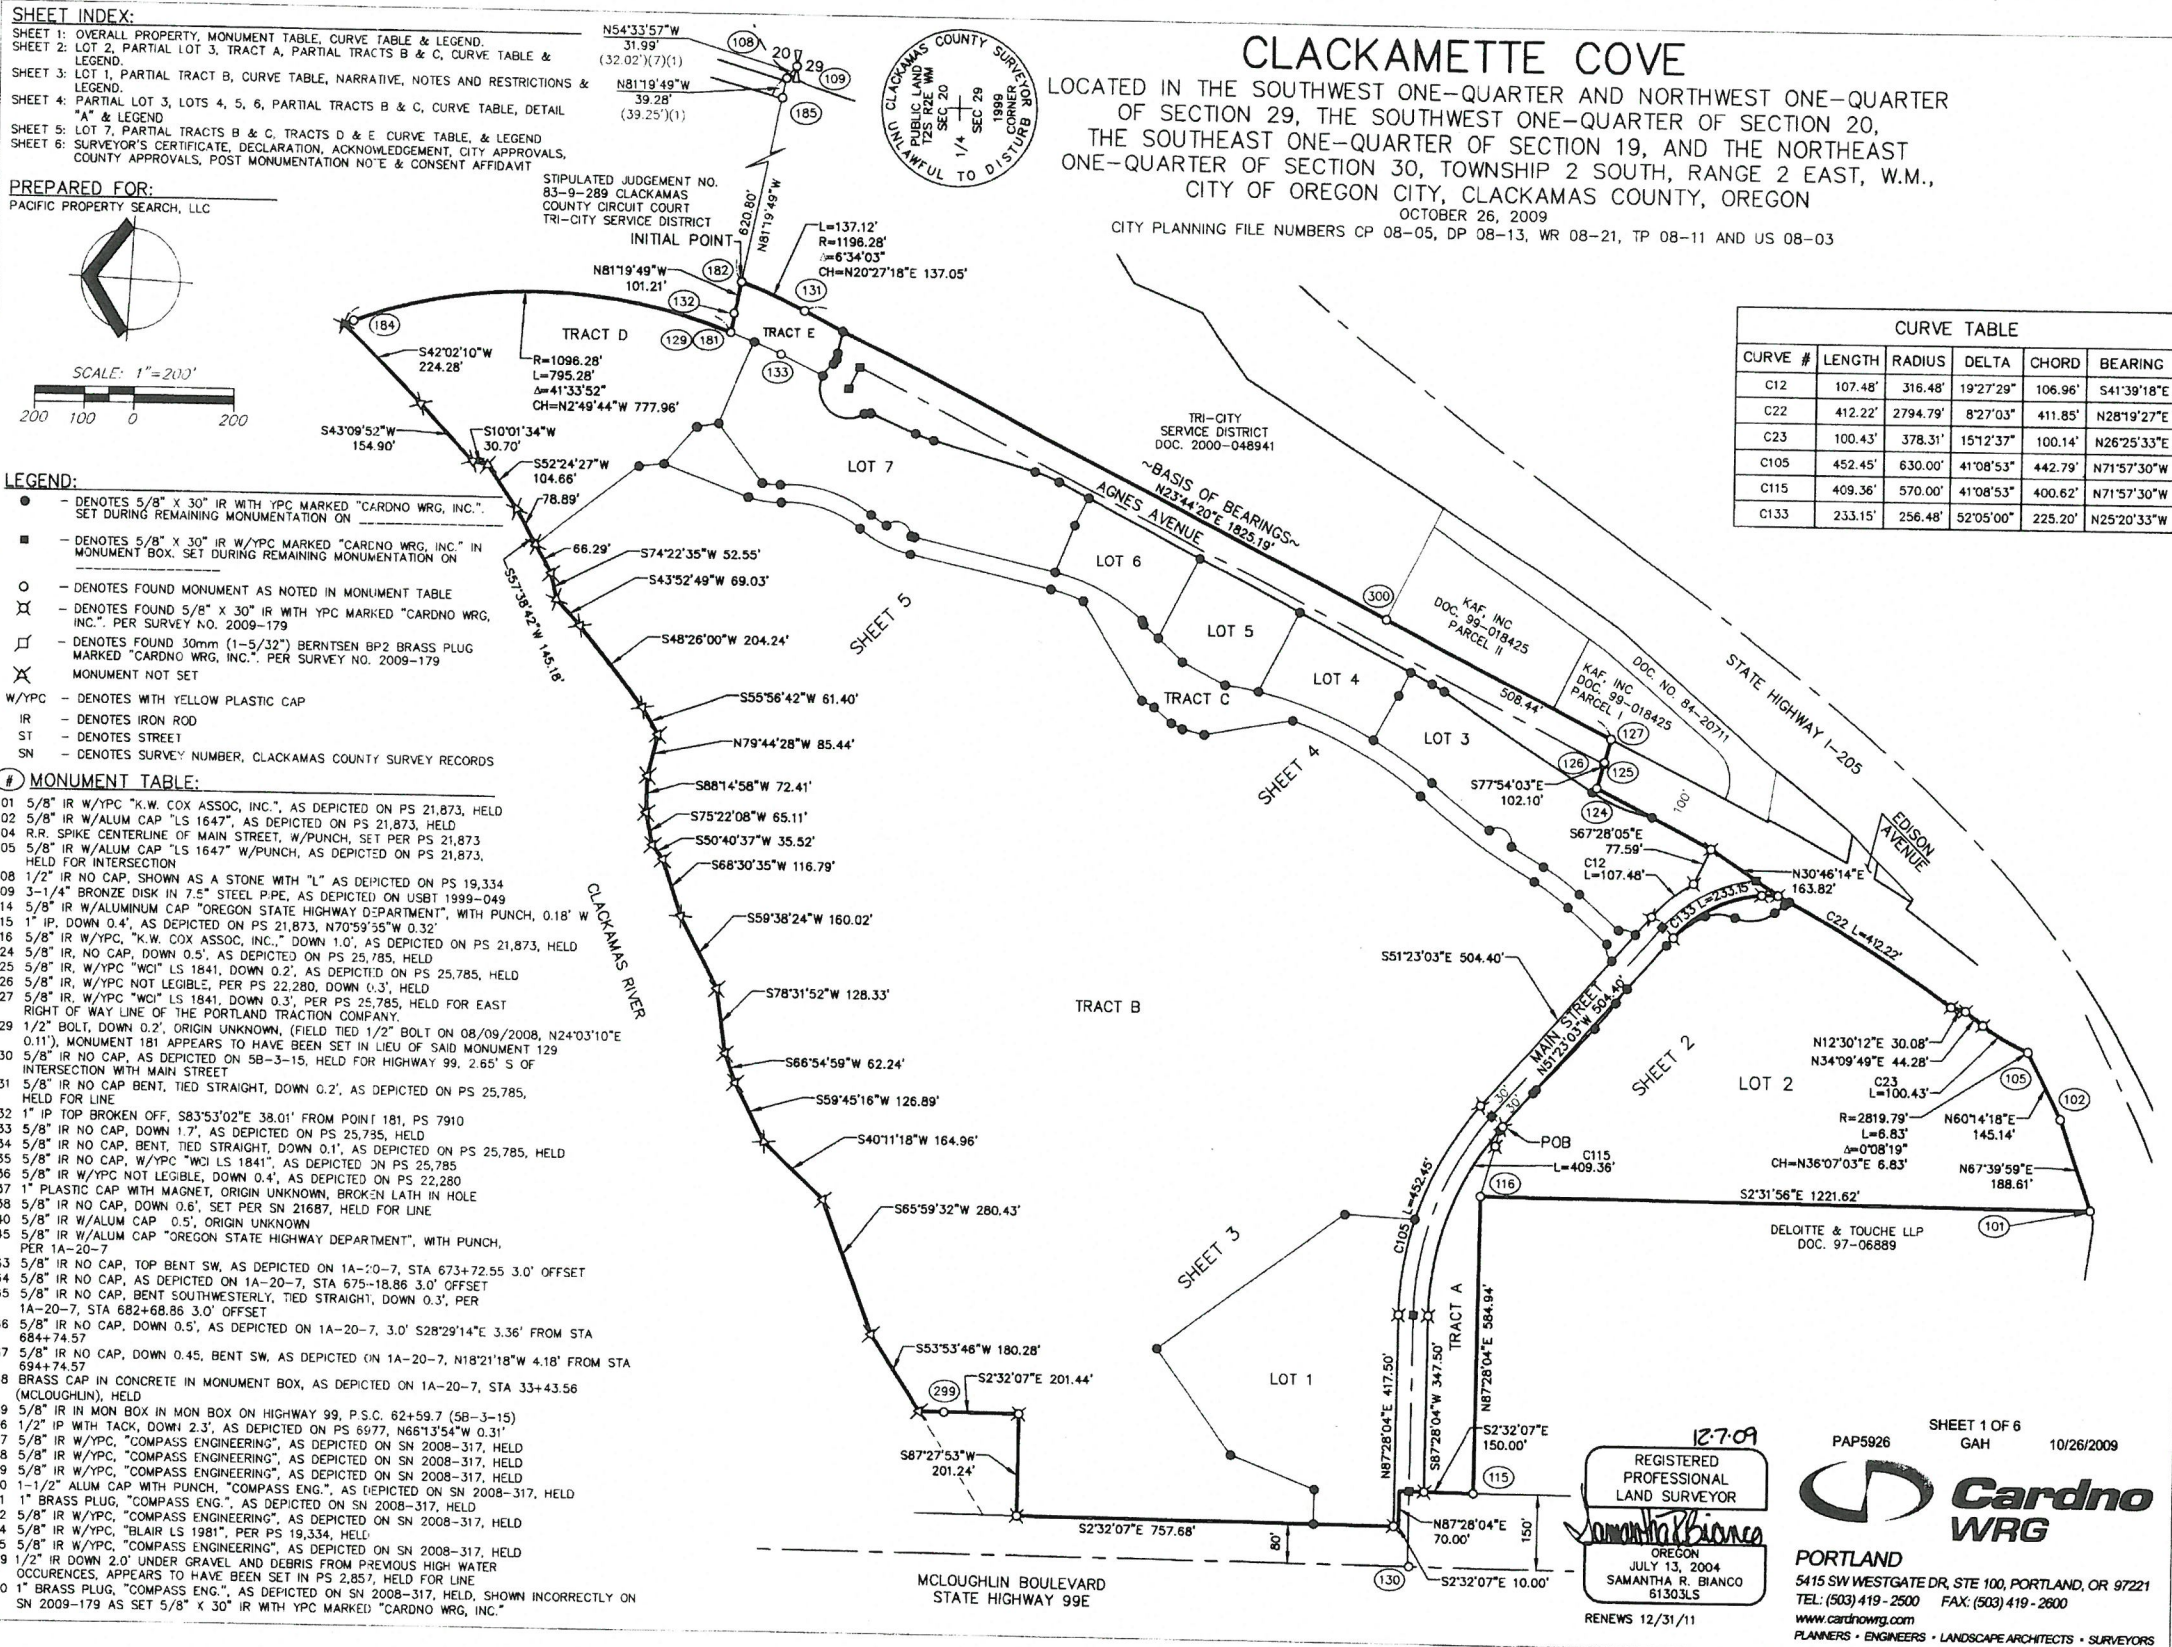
SHEET INDEX:
SHEET 1: OVERALL PROPERTY, MONUMENT TABLE, CURVE TABLE & LEGEND.
SHEET 2: LOT 2, PARTIAL LOT 3, TRACT A, PARTIAL TRACTS B & C, CURVE TABLE & LEGEND.
SHEET 3: LOT 1, PARTIAL TRACT B, CURVE TABLE, NARRATIVE, NOTES AND RESTRICTIONS & LEGEND.
SHEET 4: PARTIAL LOT 3, LOTS 4, 5, 6, PARTIAL TRACTS B & C, CURVE TABLE, DETAIL "A" & LEGEND
SHEET 5: LOT 7, PARTIAL TRACTS B & C, TRACTS D & E CURVE TABLE, & LEGEND
SHEET 6: SURVEYOR'S CERTIFICATE, DECLARATION, ACKNOWLEDGEMENT, CITY APPROVALS, COUNTY APPROVALS, POST MONUMENTATION NOTE & CONSENT AFFIDAVIT

PREPARED FOR:
PACIFIC PROPERTY SEARCH, LLC

SCALE: 1"=200'
200 100 0 200

CLACKAMETTE COVE
LOCATED IN THE SOUTHWEST ONE-QUARTER AND NORTHWEST ONE-QUARTER OF SECTION 29, THE SOUTHWEST ONE-QUARTER OF SECTION 20, THE SOUTHEAST ONE-QUARTER OF SECTION 19, AND THE NORTHEAST ONE-QUARTER OF SECTION 30, TOWNSHIP 2 SOUTH, RANGE 2 EAST, W.M., CITY OF OREGON CITY, CLACKAMAS COUNTY, OREGON
OCTOBER 26, 2009
CITY PLANNING FILE NUMBERS CP 08-05, DP 08-13, WR 08-21, TP 08-11 AND US 08-03

CLACKAMAS COUNTY SURVEYOR PUBLIC LAND CORNER T2S R2E WM SEC 20 SEC 29 1/4 1999 UNLAWFUL TO DISTURB

N54°33'57"W 31.99' (32.02')(7)(1)
N81°19'49"W 39.28' (39.25')(1)
108 20 29 109 185
STIPULATED JUDGEMENT NO. 83-9-289 CLACKAMAS COUNTY CIRCUIT COURT TRI-CITY SERVICE DISTRICT
INITIAL POINT
620.80'
N81°19'49"W
L=137.12' R=1196.28' Δ=6°34'03" CH=N20°27'18"E 137.05'
N81°19'49"W 101.21'
182 131 132 184 129 181 133
TRACT D
TRACT E
S42°02'10"W 224.28'
R=1096.28' L=795.28' Δ=41°33'52" CH=N2°49'44"W 777.96'
S43°09'52"W 154.90'
S10°01'34"W 30.70'
S52°24'27"W 104.66'
78.89'
66.29'
S74°22'35"W 52.55'
S43°52'49"W 69.03'
S57°38'42"W 145.18'
S48°26'00"W 204.24'
S55°56'42"W 61.40'
N79°44'28"W 85.44'
S88°14'58"W 72.41'
S75°22'08"W 65.11'
S50°40'37"W 35.52'
S68°30'35"W 116.79'
S59°38'24"W 160.02'
S78°31'52"W 128.33'
S66°54'59"W 62.24'
S59°45'16"W 126.89'
S40°11'18"W 164.96'
S65°59'32"W 280.43'
S53°53'46"W 180.28'
299
S2°32'07"E 201.44'
S87°27'53"W 201.24'
S2°32'07"E 757.68'
80'
CLACKAMAS RIVER
SHEET 5
LOT 7
TRI-CITY SERVICE DISTRICT DOC. 2000-048941
~BASIS OF BEARINGS~ N23°44'20"E 1825.19'
AGNES AVENUE
LOT 6
LOT 5
LOT 4
LOT 3
TRACT C
300
KAF INC DOC. 99-018425 PARCEL II
KAF INC DOC. 99-018425 PARCEL I
DOC. NO. 84-20711
508.44'
STATE HIGHWAY I-205
127 126 125 124
100'
SHEET 4
S77°54'03"E 102.10'
S67°28'05"E 77.59'
C12 L=107.48'
N30°46'14"E 163.82'
C133 L=233.15'
C22 L=412.22'
EDISON AVENUE
S51°23'03"E 504.40'
TRACT B
MAIN STREET N51°23'03"W 504.40'
30' 30'
SHEET 2
LOT 2
N12°30'12"E 30.08'
N34°09'49"E 44.28'
C23 L=100.43'
105 102
R=2819.79' L=6.83' Δ=0°08'19" CH=N36°07'03"E 6.83'
N60°14'18"E 145.14'
N67°39'59"E 188.61'
POB
C115 L=409.36'
116
S2°31'56"E 1221.62'
101
DELOITTE & TOUCHE LLP DOC. 97-06889
C105 L=452.45'
SHEET 3
TRACT A
N87°28'04"E 584.94'
LOT 1
N87°28'04"W 417.50'
S87°28'04"W 347.50'
S2°32'07"E 150.00'
115
N87°28'04"E 70.00'
150'
130
S2°32'07"E 10.00'
MCLOUGHLIN BOULEVARD STATE HIGHWAY 99E

CURVE TABLE
| CURVE # | LENGTH | RADIUS | DELTA | CHORD | BEARING |
|---|---|---|---|---|---|
| C12 | 107.48' | 316.48' | 19°27'29" | 106.96' | S41°39'18"E |
| C22 | 412.22' | 2794.79' | 8°27'03" | 411.85' | N28°19'27"E |
| C23 | 100.43' | 378.31' | 15°12'37" | 100.14' | N26°25'33"E |
| C105 | 452.45' | 630.00' | 41°08'53" | 442.79' | N71°57'30"W |
| C115 | 409.36' | 570.00' | 41°08'53" | 400.62' | N71°57'30"W |
| C133 | 233.15' | 256.48' | 52°05'00" | 225.20' | N25°20'33"W |

LEGEND:
● - DENOTES 5/8" X 30" IR WITH YPC MARKED "CARDNO WRG, INC.". SET DURING REMAINING MONUMENTATION ON ______
■ - DENOTES 5/8" X 30" IR W/YPC MARKED "CARDNO WRG, INC." IN MONUMENT BOX. SET DURING REMAINING MONUMENTATION ON ______
○ - DENOTES FOUND MONUMENT AS NOTED IN MONUMENT TABLE
- DENOTES FOUND 5/8" X 30" IR WITH YPC MARKED "CARDNO WRG, INC.". PER SURVEY NO. 2009-179
- DENOTES FOUND 30mm (1-5/32") BERNTSEN BP2 BRASS PLUG MARKED "CARDNO WRG, INC.". PER SURVEY NO. 2009-179
MONUMENT NOT SET
W/YPC - DENOTES WITH YELLOW PLASTIC CAP
IR - DENOTES IRON ROD
ST - DENOTES STREET
SN - DENOTES SURVEY NUMBER, CLACKAMAS COUNTY SURVEY RECORDS

# MONUMENT TABLE:
01 5/8" IR W/YPC "K.W. COX ASSOC, INC.", AS DEPICTED ON PS 21,873, HELD
02 5/8" IR W/ALUM CAP "LS 1647", AS DEPICTED ON PS 21,873, HELD
04 R.R. SPIKE CENTERLINE OF MAIN STREET, W/PUNCH, SET PER PS 21,873
05 5/8" IR W/ALUM CAP "LS 1647" W/PUNCH, AS DEPICTED ON PS 21,873, HELD FOR INTERSECTION
08 1/2" IR NO CAP, SHOWN AS A STONE WITH "L" AS DEPICTED ON PS 19,334
09 3-1/4" BRONZE DISK IN 7.5" STEEL PIPE, AS DEPICTED ON USBT 1999-049
14 5/8" IR W/ALUMINUM CAP "OREGON STATE HIGHWAY DEPARTMENT", WITH PUNCH, 0.18' W
15 1" IP, DOWN 0.4', AS DEPICTED ON PS 21,873, N70°59'55"W 0.32'
16 5/8" IR W/YPC, "K.W. COX ASSOC, INC.," DOWN 1.0', AS DEPICTED ON PS 21,873, HELD
24 5/8" IR, NO CAP, DOWN 0.5', AS DEPICTED ON PS 25,785, HELD
25 5/8" IR, W/YPC "WCI" LS 1841, DOWN 0.2', AS DEPICTED ON PS 25,785, HELD
26 5/8" IR, W/YPC NOT LEGIBLE, PER PS 22,280, DOWN 0.3', HELD
27 5/8" IR, W/YPC "WCI" LS 1841, DOWN 0.3', PER PS 25,785, HELD FOR EAST RIGHT OF WAY LINE OF THE PORTLAND TRACTION COMPANY.
29 1/2" BOLT, DOWN 0.2', ORIGIN UNKNOWN, (FIELD TIED 1/2" BOLT ON 08/09/2008, N24°03'10"E 0.11'), MONUMENT 181 APPEARS TO HAVE BEEN SET IN LIEU OF SAID MONUMENT 129
30 5/8" IR NO CAP, AS DEPICTED ON 5B-3-15, HELD FOR HIGHWAY 99, 2.65' S OF INTERSECTION WITH MAIN STREET
31 5/8" IR NO CAP BENT, TIED STRAIGHT, DOWN 0.2', AS DEPICTED ON PS 25,785, HELD FOR LINE
32 1" IP TOP BROKEN OFF, S83°53'02"E 38.01' FROM POINT 181, PS 7910
33 5/8" IR NO CAP, DOWN 1.7', AS DEPICTED ON PS 25,785, HELD
34 5/8" IR NO CAP, BENT, TIED STRAIGHT, DOWN 0.1', AS DEPICTED ON PS 25,785, HELD
35 5/8" IR NO CAP, W/YPC "WCI LS 1841", AS DEPICTED ON PS 25,785
36 5/8" IR W/YPC NOT LEGIBLE, DOWN 0.4', AS DEPICTED ON PS 22,280
37 1" PLASTIC CAP WITH MAGNET, ORIGIN UNKNOWN, BROKEN LATH IN HOLE
38 5/8" IR NO CAP, DOWN 0.6', SET PER SN 21687, HELD FOR LINE
30 5/8" IR W/ALUM CAP 0.5', ORIGIN UNKNOWN
35 5/8" IR W/ALUM CAP "OREGON STATE HIGHWAY DEPARTMENT", WITH PUNCH, PER 1A-20-7
53 5/8" IR NO CAP, TOP BENT SW, AS DEPICTED ON 1A-20-7, STA 673+72.55 3.0' OFFSET
54 5/8" IR NO CAP, AS DEPICTED ON 1A-20-7, STA 675+18.86 3.0' OFFSET
55 5/8" IR NO CAP, BENT SOUTHWESTERLY, TIED STRAIGHT, DOWN 0.3', PER 1A-20-7, STA 682+68.86 3.0' OFFSET
56 5/8" IR NO CAP, DOWN 0.5', AS DEPICTED ON 1A-20-7, 3.0' S28°29'14"E 3.36' FROM STA 684+74.57
57 5/8" IR NO CAP, DOWN 0.45, BENT SW, AS DEPICTED ON 1A-20-7, N18°21'18"W 4.18' FROM STA 694+74.57
58 BRASS CAP IN CONCRETE IN MONUMENT BOX, AS DEPICTED ON 1A-20-7, STA 33+43.56 (MCLOUGHLIN), HELD
59 5/8" IR IN MON BOX IN MON BOX ON HIGHWAY 99, P.S.C. 62+59.7 (5B-3-15)
6 1/2" IP WITH TACK, DOWN 2.3', AS DEPICTED ON PS 6977, N66°13'54"W 0.31'
7 5/8" IR W/YPC, "COMPASS ENGINEERING", AS DEPICTED ON SN 2008-317, HELD
8 5/8" IR W/YPC, "COMPASS ENGINEERING", AS DEPICTED ON SN 2008-317, HELD
9 5/8" IR W/YPC, "COMPASS ENGINEERING", AS DEPICTED ON SN 2008-317, HELD
0 1-1/2" ALUM CAP WITH PUNCH, "COMPASS ENG.", AS DEPICTED ON SN 2008-317, HELD
1 1" BRASS PLUG, "COMPASS ENG.", AS DEPICTED ON SN 2008-317, HELD
2 5/8" IR W/YPC, "COMPASS ENGINEERING", AS DEPICTED ON SN 2008-317, HELD
4 5/8" IR W/YPC, "BLAIR LS 1981", PER PS 19,334, HELD
5 5/8" IR W/YPC, "COMPASS ENGINEERING", AS DEPICTED ON SN 2008-317, HELD
9 1/2" IR DOWN 2.0' UNDER GRAVEL AND DEBRIS FROM PREVIOUS HIGH WATER OCCURENCES, APPEARS TO HAVE BEEN SET IN PS 2,857, HELD FOR LINE
0 1" BRASS PLUG, "COMPASS ENG.", AS DEPICTED ON SN 2008-317, HELD, SHOWN INCORRECTLY ON SN 2009-179 AS SET 5/8" X 30" IR WITH YPC MARKED "CARDNO WRG, INC."

12.7.09
REGISTERED PROFESSIONAL LAND SURVEYOR
Samantha R Bianco
OREGON JULY 13, 2004 SAMANTHA R. BIANCO 61303LS
RENEWS 12/31/11

SHEET 1 OF 6
PAP5926 GAH 10/26/2009
Cardno WRG
PORTLAND
5415 SW WESTGATE DR, STE 100, PORTLAND, OR 97221
TEL: (503) 419-2500 FAX: (503) 419-2600
www.cardnowrg.com
PLANNERS • ENGINEERS • LANDSCAPE ARCHITECTS • SURVEYORS